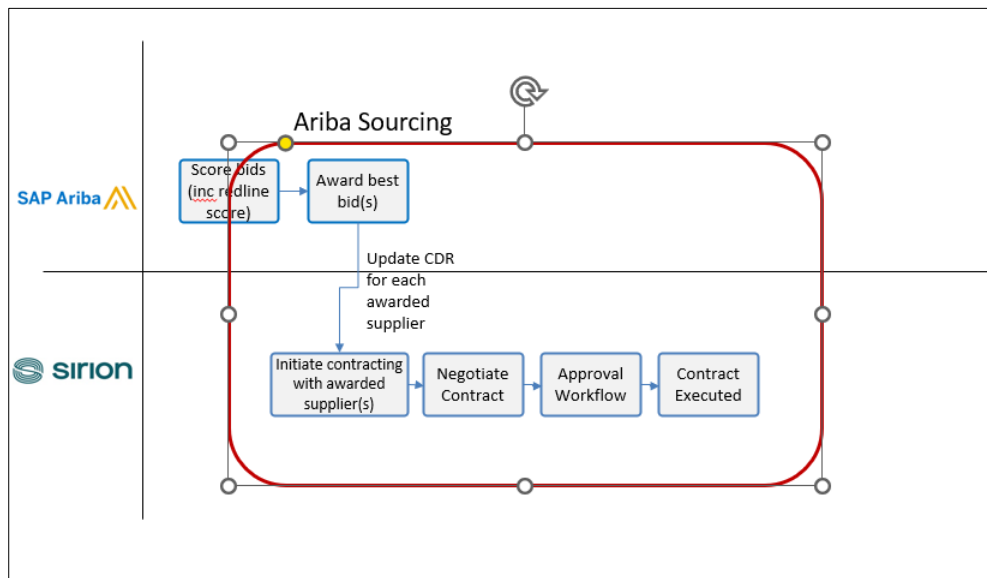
Ariba Sourcing

SAP Ariba

Score bids (inc redline score)

Award best bid(s)

Update CDR for each awarded supplier

sirion

Initiate contracting with awarded supplier(s)

Negotiate Contract

Approval Workflow

Contract Executed